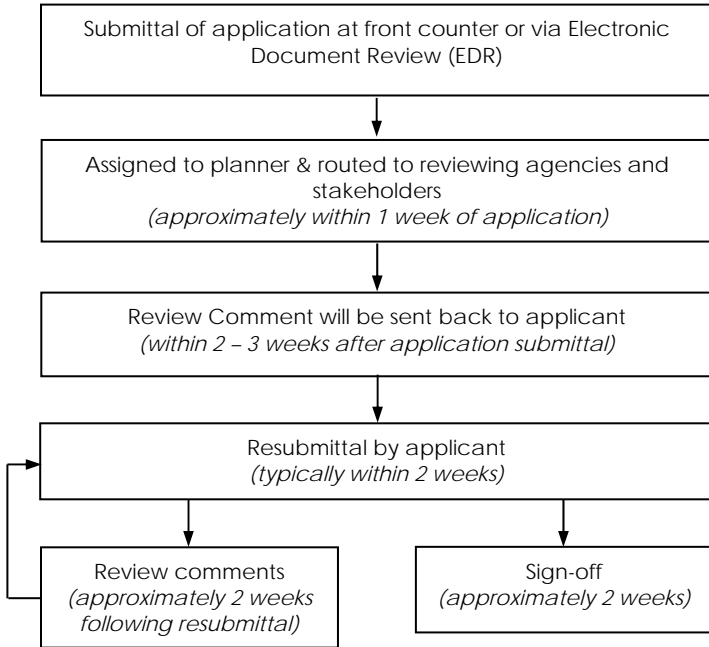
Submittal of application at front counter or via Electronic Document Review (EDR)

Assigned to planner & routed to reviewing agencies and stakeholders
(approximately within 1 week of application)

Review Comment will be sent back to applicant
(within 2 – 3 weeks after application submittal)

Resubmittal by applicant
(typically within 2 weeks)

Review comments
(approximately 2 weeks following resubmittal)

Sign-off
(approximately 2 weeks)